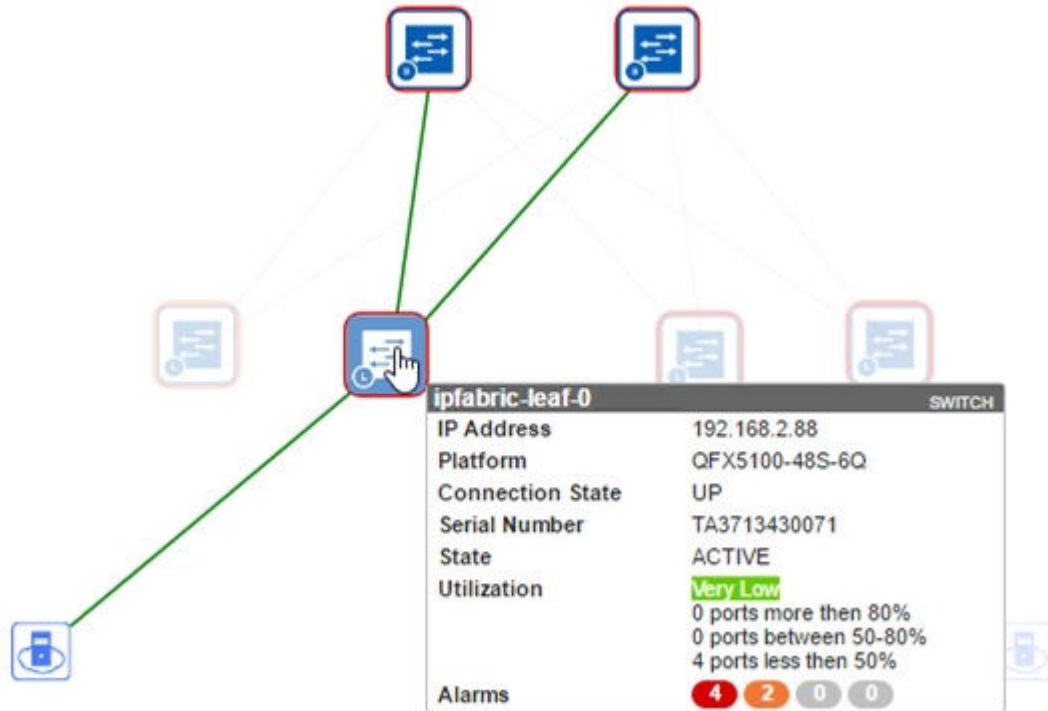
ipfabric-leaf-0 SWITCH

| | |
|---|---|
| IP Address | 192.168.2.88 |
| Platform | QFX5100-48S-6Q |
| Connection State | UP |
| Serial Number | TA3713430071 |
| State | ACTIVE |
| Utilization | Very Low<br>0 ports more then 80%<br>0 ports between 50-80%<br>4 ports less then 50% |
| Alarms | 4 2 0 0 |